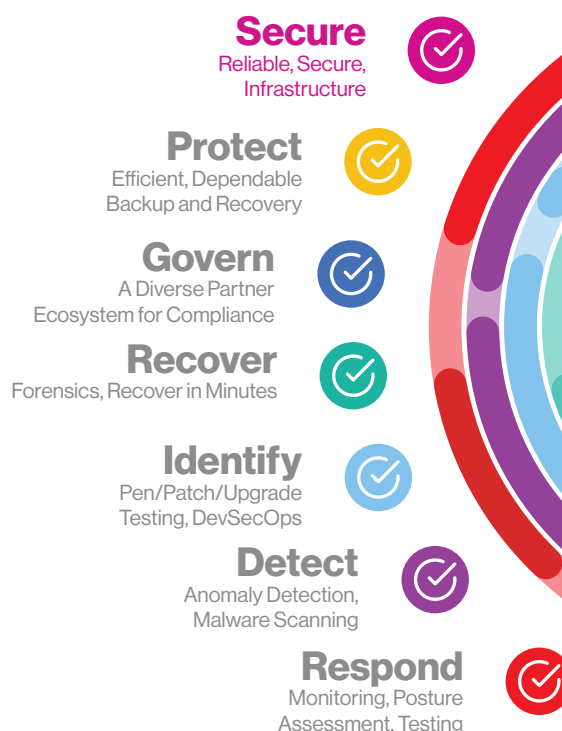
Secure
Reliable, Secure, Infrastructure

Protect
Efficient, Dependable Backup and Recovery

Govern
A Diverse Partner Ecosystem for Compliance

Recover
Forensics, Recover in Minutes

Identify
Pen/Patch/Upgrade Testing, DevSecOps

Detect
Anomaly Detection, Malware Scanning

Respond
Monitoring, Posture Assessment, Testing